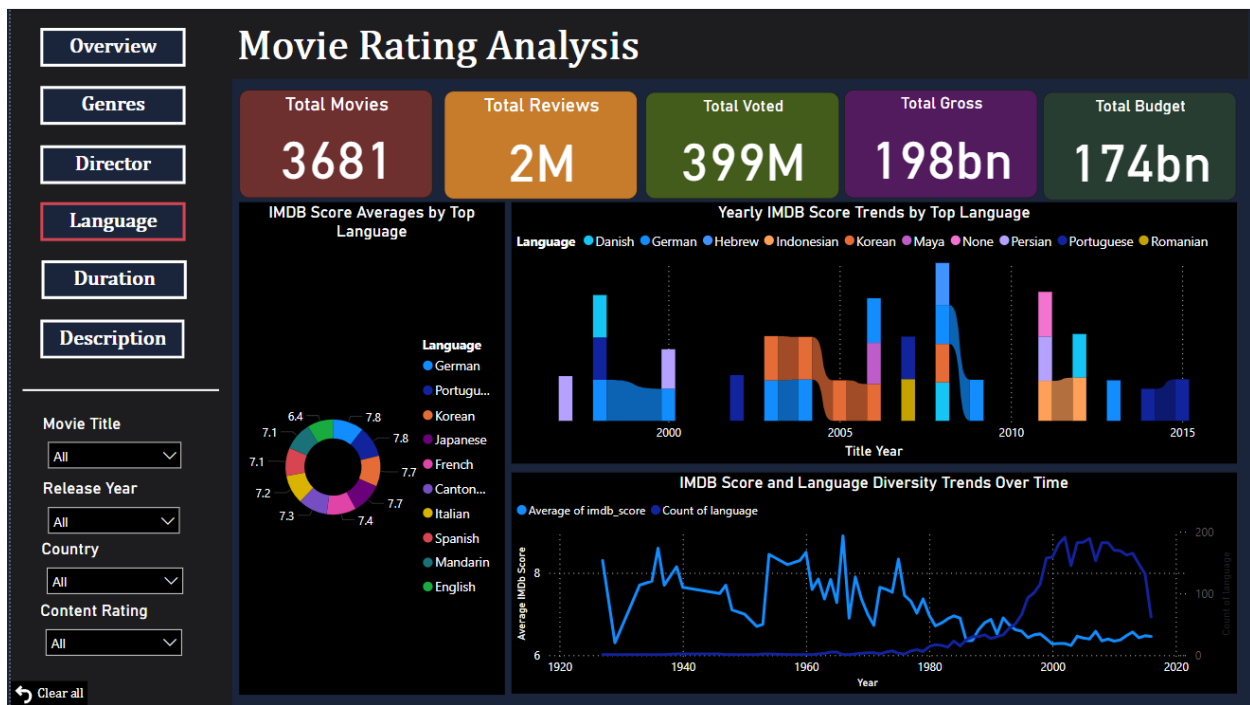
Overview
Genres
Director
Language
Duration
Description

Movie Title
All
Release Year
All
Country
All
Content Rating
All

Clear all

Movie Rating Analysis

Total Movies
3681

Total Reviews
2M

Total Voted
399M

Total Gross
198bn

Total Budget
174bn

IMDB Score Averages by Top Language

Language
German
Portugu...
Korean
Japanese
French
Canton...
Italian
Spanish
Mandarin
English

7.8
7.8
7.7
7.7
7.4
7.3
7.2
7.1
7.1
6.4

Yearly IMDB Score Trends by Top Language

Language Danish German Hebrew Indonesian Korean Maya None Persian Portuguese Romanian

2000
2005
2010
2015
Title Year

IMDB Score and Language Diversity Trends Over Time

Average of imdb_score Count of language

Average IMDb Score
8
6
1920
1940
1960
1980
2000
2020
Year
200
100
0
Count of language